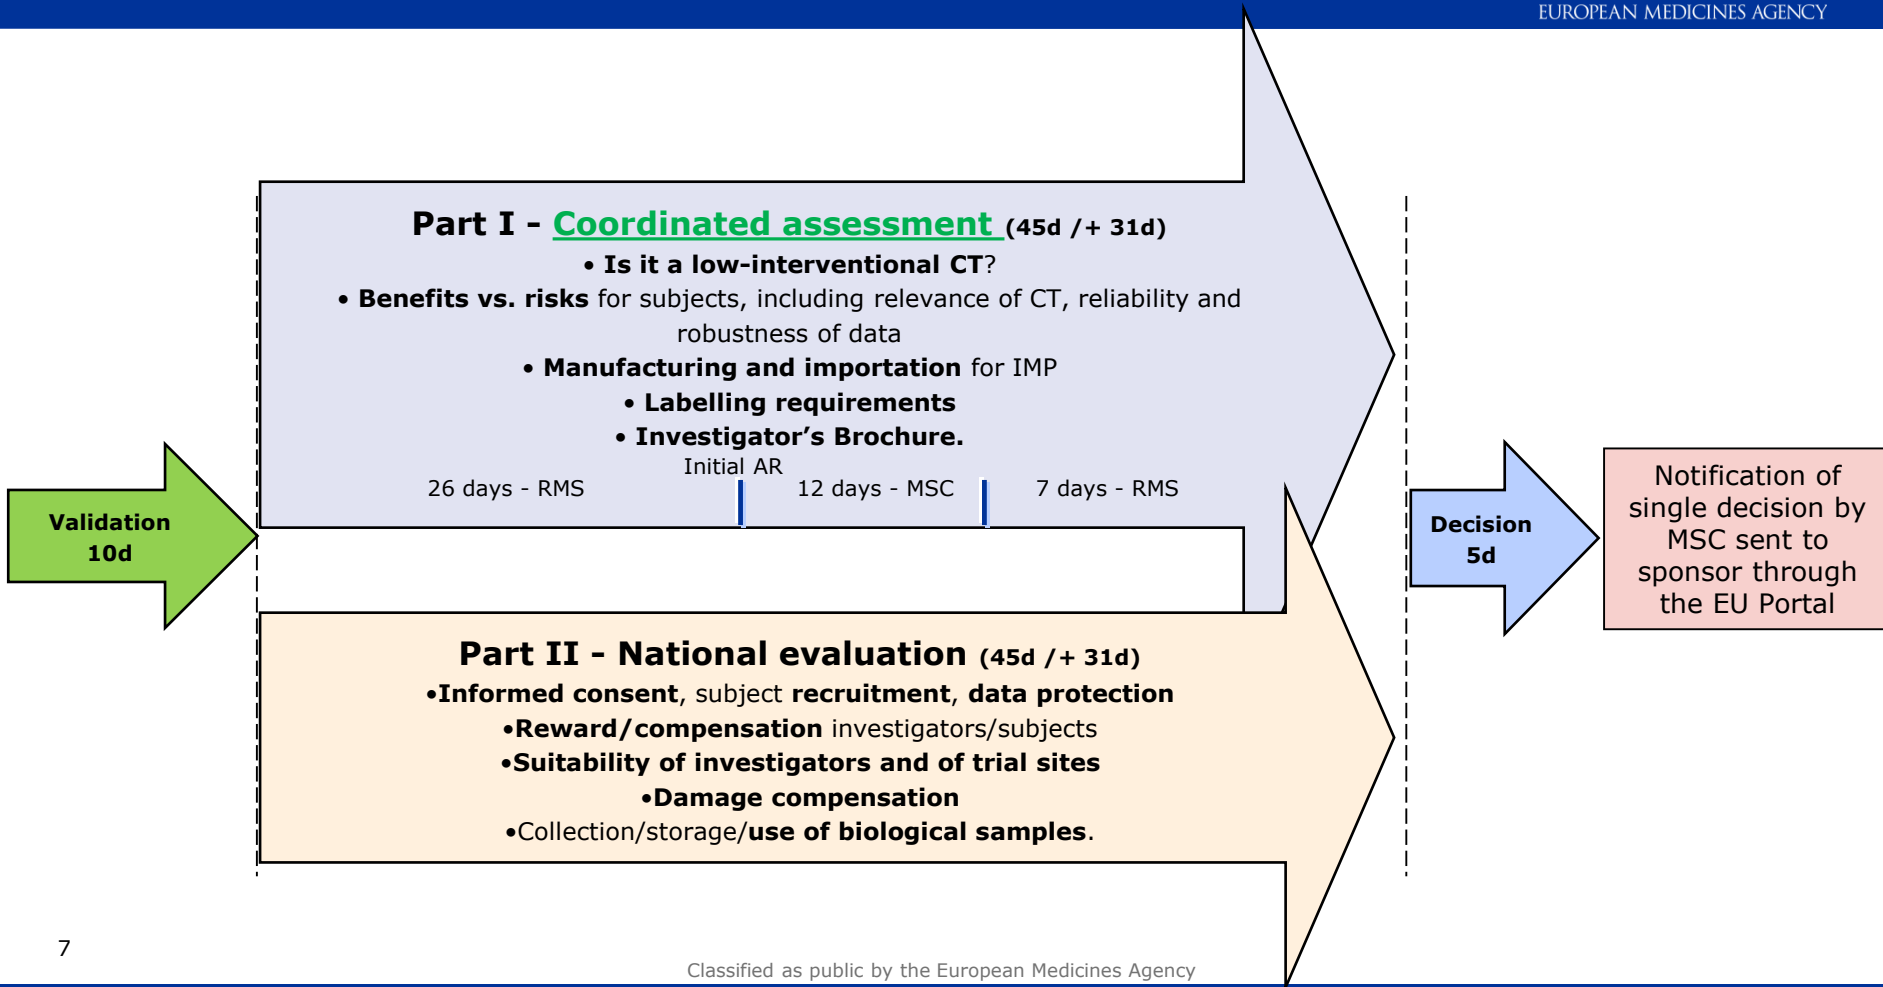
EUROPEAN MEDICINES AGENCY

Validation 10d

Part I - Coordinated assessment (45d /+ 31d)
• Is it a low-interventional CT?
• Benefits vs. risks for subjects, including relevance of CT, reliability and robustness of data
• Manufacturing and importation for IMP
• Labelling requirements
• Investigator's Brochure.

Initial AR

26 days - RMS

12 days - MSC

7 days - RMS

Part II - National evaluation (45d /+ 31d)
•Informed consent, subject recruitment, data protection
•Reward/compensation investigators/subjects
•Suitability of investigators and of trial sites
•Damage compensation
•Collection/storage/use of biological samples.

Decision 5d

Notification of single decision by MSC sent to sponsor through the EU Portal

7

Classified as public by the European Medicines Agency